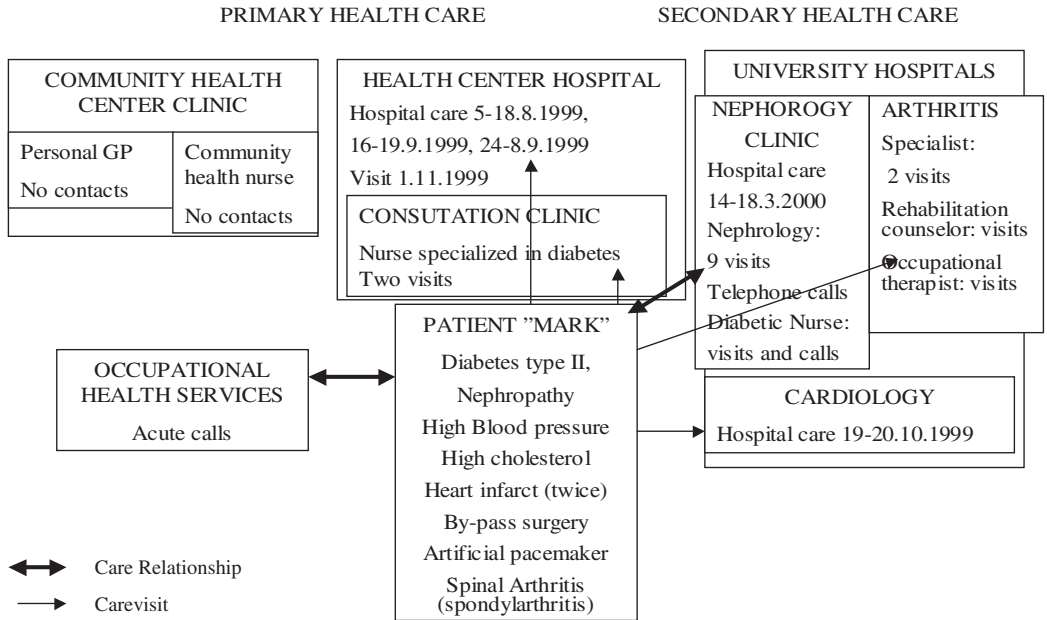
PRIMARY HEALTH CARE

SECONDARY HEALTH CARE

COMMUNITY HEALTH CENTER CLINIC

Personal GP
No contacts

Community health nurse
No contacts

HEALTH CENTER HOSPITAL
Hospital care 5-18.8.1999, 16-19.9.1999, 24-8.9.1999
Visit 1.11.1999

CONSUTATION CLINIC
Nurse specialized in diabetes
Two visits

UNIVERSITY HOSPITALS

NEPHOROGY CLINIC
Hospital care 14-18.3.2000
Nephrology: 9 visits
Telephone calls
Diabetic Nurse: visits and calls

ARTHRITIS
Specialist: 2 visits
Rehabilitation counselor: visits
Occupational therapist: visits

OCCUPATIONAL HEALTH SERVICES
Acute calls

PATIENT "MARK"
Diabetes type II,
Nephropathy
High Blood pressure
High cholesterol
Heart infarct (twice)
By-pass surgery
Artificial pacemaker
Spinal Arthritis (spondylarthritis)

CARDIOLOGY
Hospital care 19-20.10.1999

Care Relationship
Carevisit